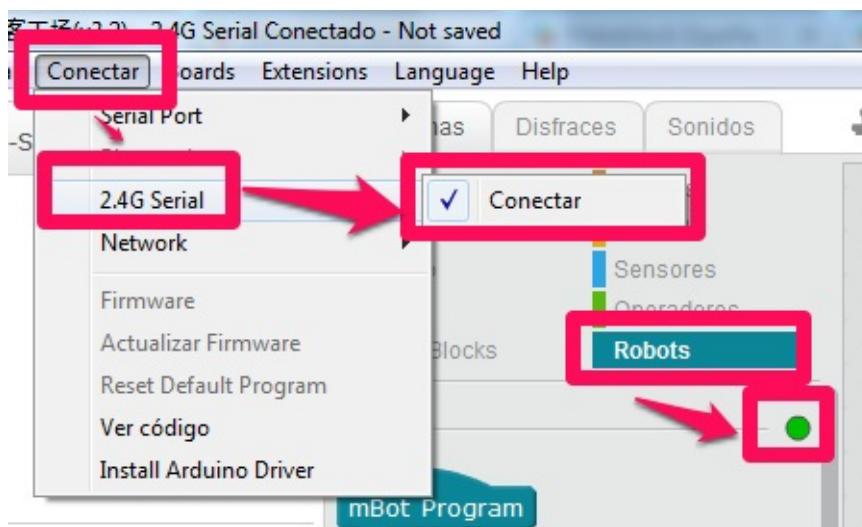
客工场(v3.2) - 2.4G Serial Conectado - Not saved

Conectar Boards Extensions Language Help

Serial Port

2.4G Serial

Network

Firmware

Actualizar Firmware

Reset Default Program

Ver código

Install Arduino Driver

Disfraces Sonidos

Conectar

Sensores

Operadores

Blocks

Robots

mBot Program